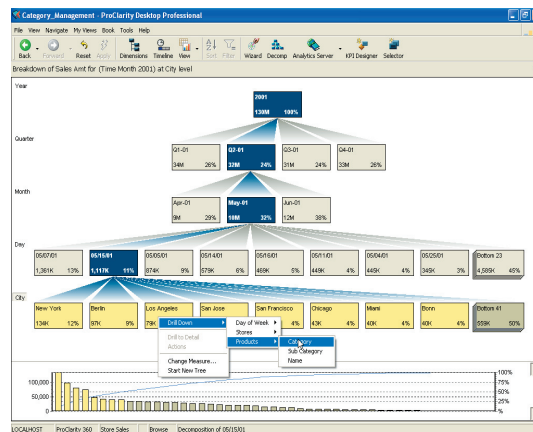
Category_Management - ProClarity Desktop Professional

File View Navigate My Views Book Tools Help

Back Forward Reset Apply Dimensions Timeline View Sort Filter Wizard Decomp Analytics Server KPI Designer Selector

Breakdown of Sales Amt for (Time Month 2001) at City level

Year

2001
138M 100%

Quarter

Q1-01
34M 26%

Q2-01
32M 24%

Q3-01
31M 24%

Q4-01
33M 26%

Month

Apr-01
9M 29%

May-01
10M 32%

Jun-01
12M 38%

Day

05/07/01
1,361K 13%

05/15/01
1,117K 11%

05/05/01
874K 8%

05/14/01
579K 6%

05/16/01
489K 5%

05/11/01
449K 4%

05/04/01
445K 4%

05/25/01
349K 3%

Bottom 23
4,589K 45%

City

New York
134K 12%

Berlin
97K 9%

Los Angeles
79K

San Jose

San Francisco
4%

Chicago
43K 4%

Miami
40K 4%

Bonn
40K 4%

Bottom 41
559K 50%

Drill Down
Drill to Detail
Actions
Change Measure...
Start New Tree

Day of Week
Stores
Products

Category
Sub Category
Name

100,000
50,000
0

100%
75%
50%
25%
0%

LOCALHOST ProClarity 360 Store Sales Browse Decomposition of 05/15/01